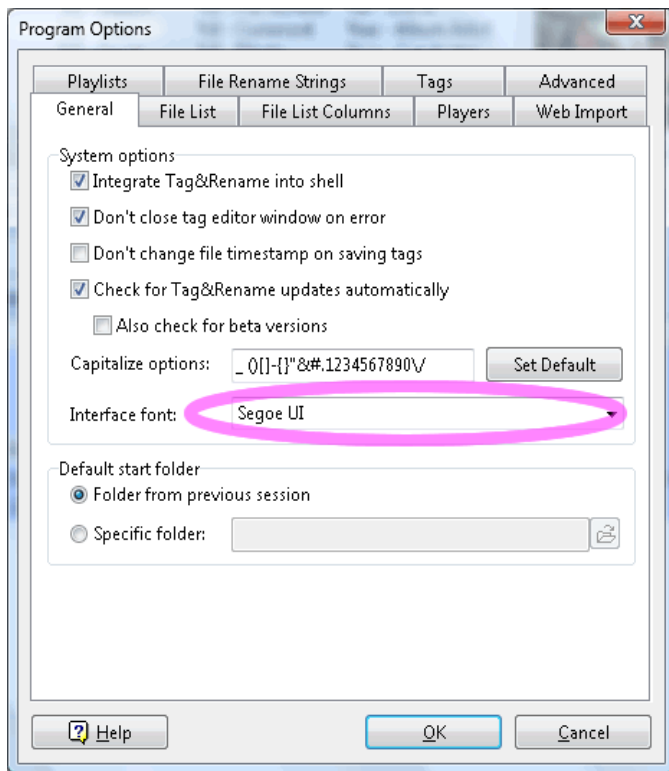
Program Options

Playlists
File Rename Strings
Tags
Advanced
General
File List
File List Columns
Players
Web Import

System options
Integrate Tag&Rename into shell
Don't close tag editor window on error
Don't change file timestamp on saving tags
Check for Tag&Rename updates automatically
Also check for beta versions
Capitalize options: _ ()[]-{}"&#.1234567890\/
Set Default
Interface font: Segoe UI

Default start folder
Folder from previous session
Specific folder:

Help
OK
Cancel